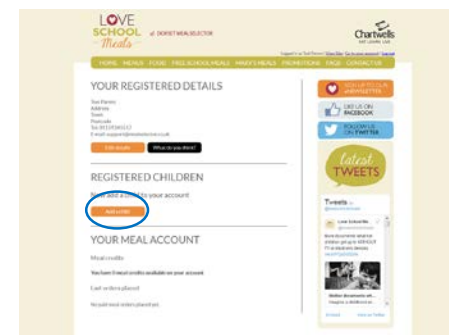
LOVE SCHOOL Meals

Chartwells

HOME MEALS FOOD FREE SCHOOL MEALS MAKE'S MEALS PROMOTIONS FAQS CONTACT US

YOUR REGISTERED DETAILS

Edit details

What do you think?

REGISTERED CHILDREN

Now add a child to your account

Add a child

YOUR MEAL ACCOUNT

Meal credits

You have 0 meal credits available on your account

Last orders placed

No past meal orders placed yet

SIGN UP TO OUR NEWSLETTER

LIKE US ON FACEBOOK

FOLLOW US ON TWITTER

latest TWEETS

Tweets

Love School Me

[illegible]